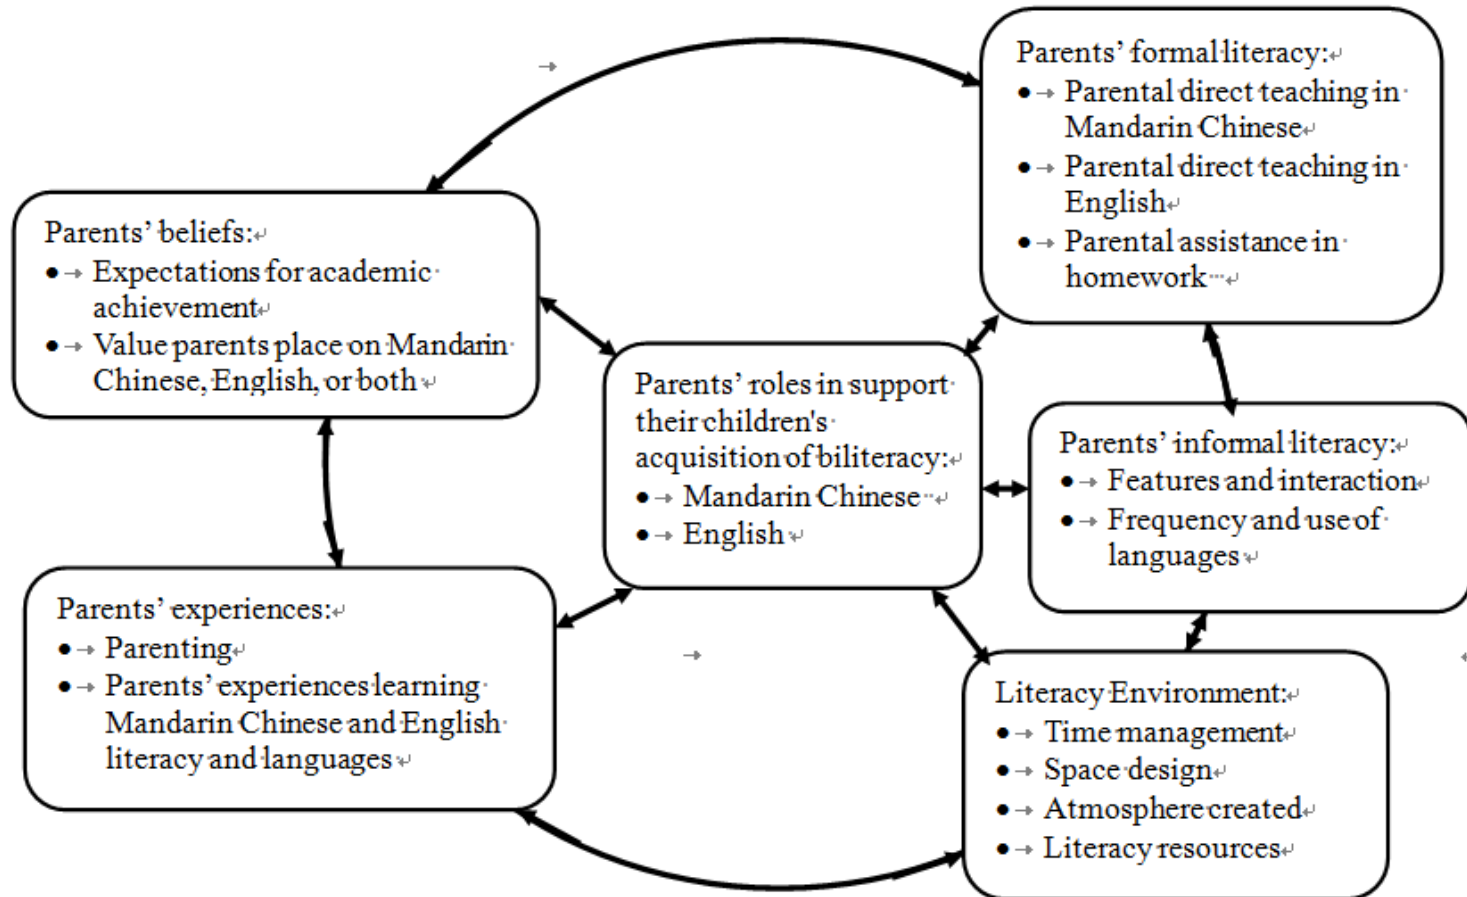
Parents' formal literacy:
- Parental direct teaching in Mandarin Chinese
- Parental direct teaching in English
- Parental assistance in homework

Parents' beliefs:
- Expectations for academic achievement
- Value parents place on Mandarin Chinese, English, or both

Parents' roles in support their children's acquisition of biliteracy:
- Mandarin Chinese
- English

Parents' informal literacy:
- Features and interaction
- Frequency and use of languages

Parents' experiences:
- Parenting
- Parents' experiences learning Mandarin Chinese and English literacy and languages

Literacy Environment:
- Time management
- Space design
- Atmosphere created
- Literacy resources